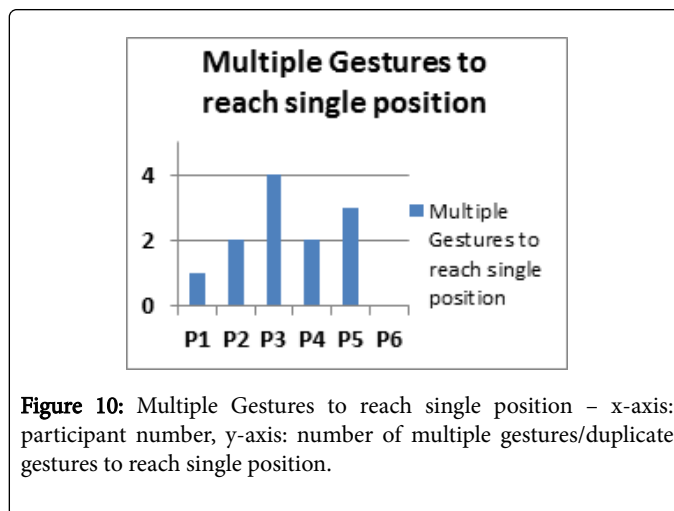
Multiple Gestures to reach single position

4
2
0

P1 P2 P3 P4 P5 P6

Multiple Gestures to reach single position

**Figure 10:** Multiple Gestures to reach single position – x-axis: participant number, y-axis: number of multiple gestures/duplicate gestures to reach single position.